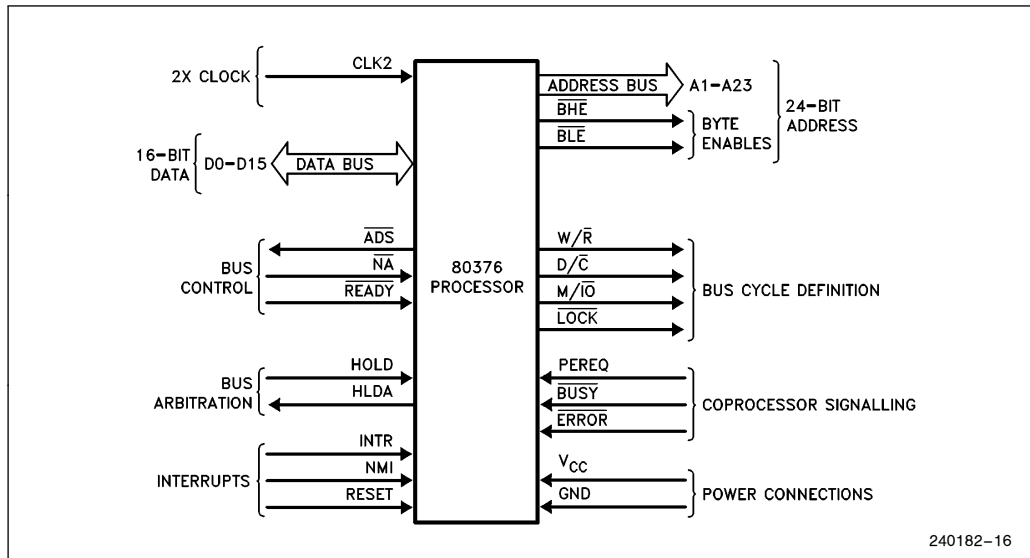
2X CLOCK CLK2

16-BIT DATA D0-D15 DATA BUS

$\overline{ADS}$
BUS CONTROL $\overline{NA}$
$\overline{READY}$

BUS ARBITRATION HOLD
HLDA

INTR
INTERRUPTS NMI
RESET

80376 PROCESSOR

ADDRESS BUS A1-A23
$\overline{BHE}$
$\overline{BLE}$
BYTE ENABLES
24-BIT ADDRESS

W/$\overline{R}$
D/$\overline{C}$
M/$\overline{IO}$
$\overline{LOCK}$
BUS CYCLE DEFINITION

PEREQ
$\overline{BUSY}$
$\overline{ERROR}$
COPROCESSOR SIGNALLING

$V_{CC}$
GND
POWER CONNECTIONS

240182-16